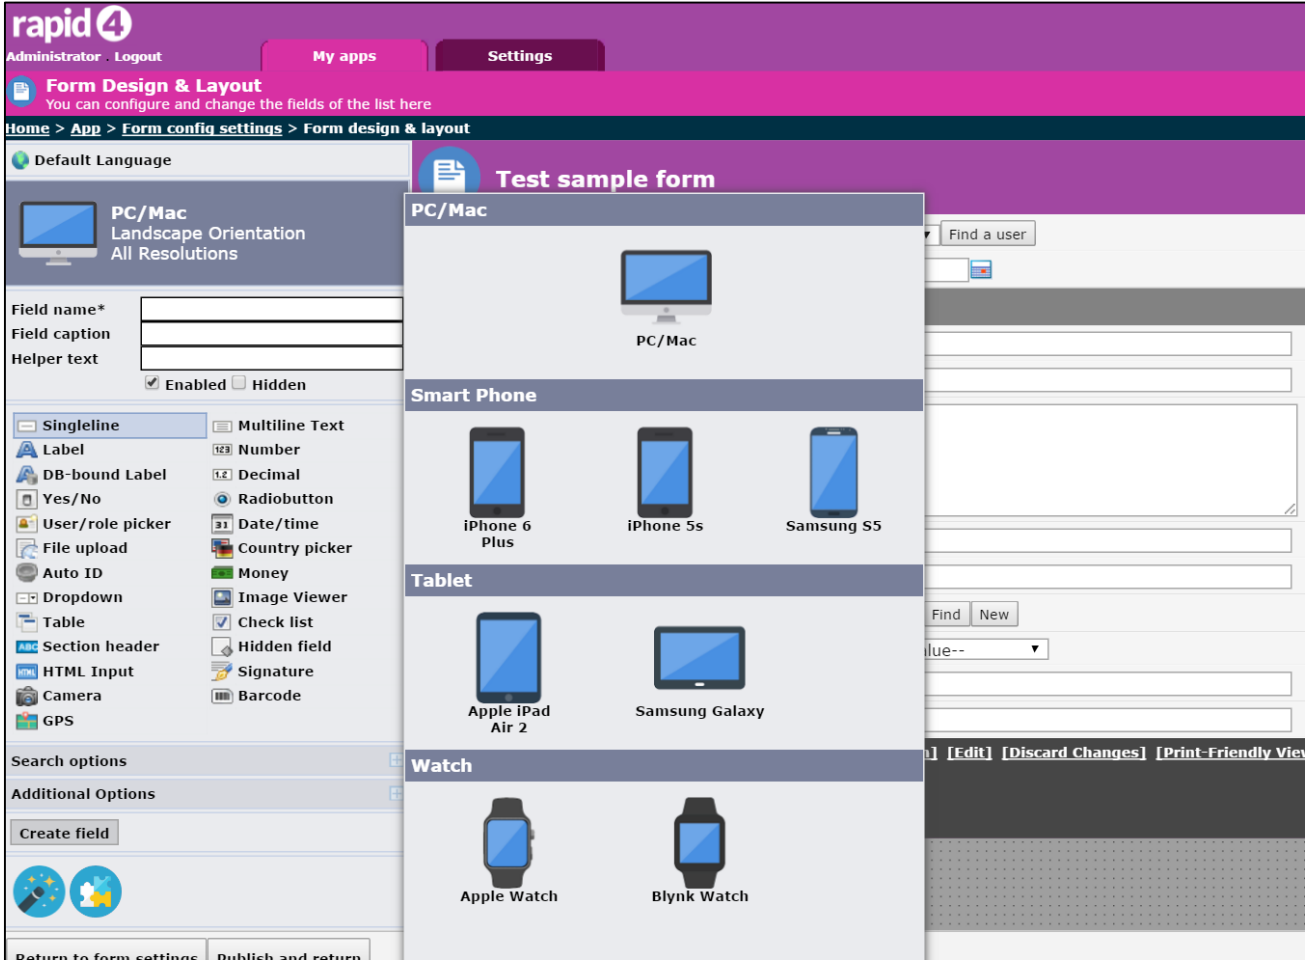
rapid4
Administrator . Logout
My apps
Settings
Form Design & Layout
You can configure and change the fields of the list here
Home > App > Form config settings > Form design & layout
Default Language
PC/Mac
Landscape Orientation
All Resolutions
Field name*
Field caption
Helper text
Enabled Hidden
Singleline
Multiline Text
Label
Number
DB-bound Label
Decimal
Yes/No
Radiobutton
User/role picker
Date/time
File upload
Country picker
Auto ID
Money
Dropdown
Image Viewer
Table
Check list
Section header
Hidden field
HTML Input
Signature
Camera
Barcode
GPS
Search options
Additional Options
Create field
Return to form settings
Publish and return
Test sample form
Find a user
Find New
lue--
] [Edit] [Discard Changes] [Print-Friendly Viev
PC/Mac
PC/Mac
Smart Phone
iPhone 6 Plus
iPhone 5s
Samsung S5
Tablet
Apple iPad Air 2
Samsung Galaxy
Watch
Apple Watch
Blynk Watch